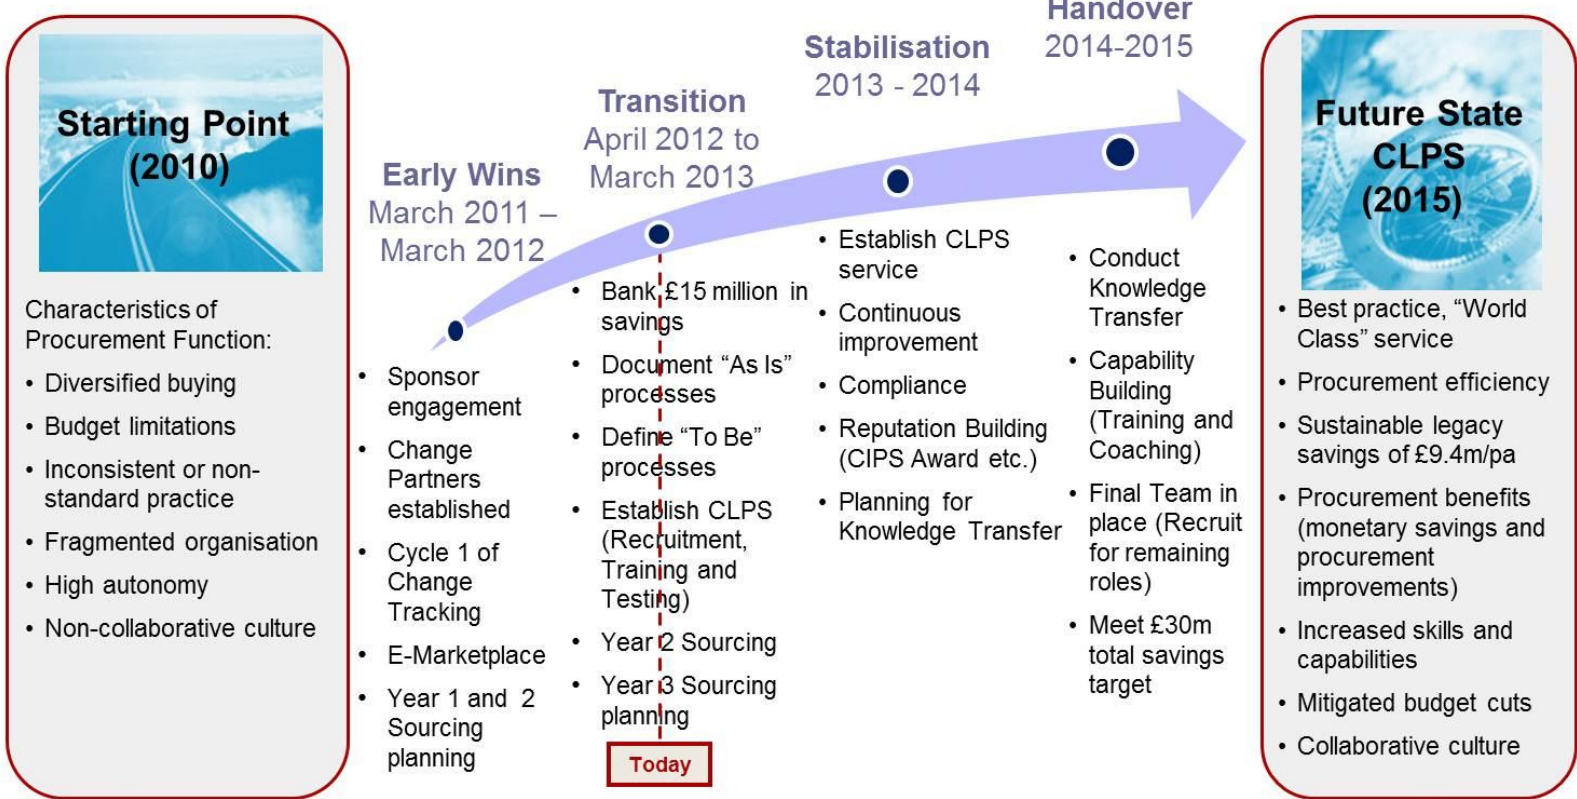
Starting Point (2010)

Characteristics of Procurement Function:
• Diversified buying
• Budget limitations
• Inconsistent or non-standard practice
• Fragmented organisation
• High autonomy
• Non-collaborative culture

Early Wins
March 2011 – March 2012

• Sponsor engagement
• Change Partners established
• Cycle 1 of Change Tracking
• E-Marketplace
• Year 1 and 2 Sourcing planning

Transition
April 2012 to March 2013

• Bank £15 million in savings
• Document "As Is" processes
• Define "To Be" processes
• Establish CLPS (Recruitment, Training and Testing)
• Year 2 Sourcing
• Year 3 Sourcing planning

Today

Stabilisation
2013 - 2014

• Establish CLPS service
• Continuous improvement
• Compliance
• Reputation Building (CIPS Award etc.)
• Planning for Knowledge Transfer

Handover
2014-2015

• Conduct Knowledge Transfer
• Capability Building (Training and Coaching)
• Final Team in place (Recruit for remaining roles)
• Meet £30m total savings target

Future State CLPS (2015)

• Best practice, "World Class" service
• Procurement efficiency
• Sustainable legacy savings of £9.4m/pa
• Procurement benefits (monetary savings and procurement improvements)
• Increased skills and capabilities
• Mitigated budget cuts
• Collaborative culture